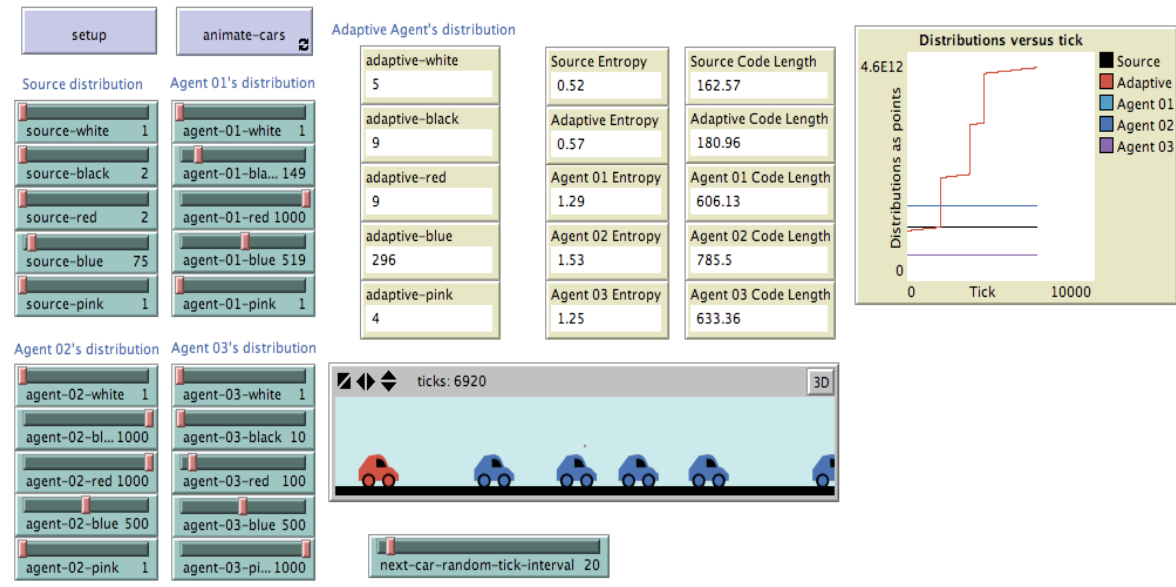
setup

animate-cars

Source distribution

source-white 1

source-black 2

source-red 2

source-blue 75

source-pink 1

Agent 01's distribution

agent-01-white 1

agent-01-bla... 149

agent-01-red 1000

agent-01-blue 519

agent-01-pink 1

Adaptive Agent's distribution

adaptive-white
5

adaptive-black
9

adaptive-red
9

adaptive-blue
296

adaptive-pink
4

Source Entropy
0.52

Adaptive Entropy
0.57

Agent 01 Entropy
1.29

Agent 02 Entropy
1.53

Agent 03 Entropy
1.25

Source Code Length
162.57

Adaptive Code Length
180.96

Agent 01 Code Length
606.13

Agent 02 Code Length
785.5

Agent 03 Code Length
633.36

Distributions versus tick

4.6E12

Distributions as points

0

0

Tick

10000

Source

Adaptive

Agent 01

Agent 02

Agent 03

Agent 02's distribution

agent-02-white 1

agent-02-bl... 1000

agent-02-red 1000

agent-02-blue 500

agent-02-pink 1

Agent 03's distribution

agent-03-white 1

agent-03-black 10

agent-03-red 100

agent-03-blue 500

agent-03-pi... 1000

ticks: 6920

3D

next-car-random-tick-interval 20